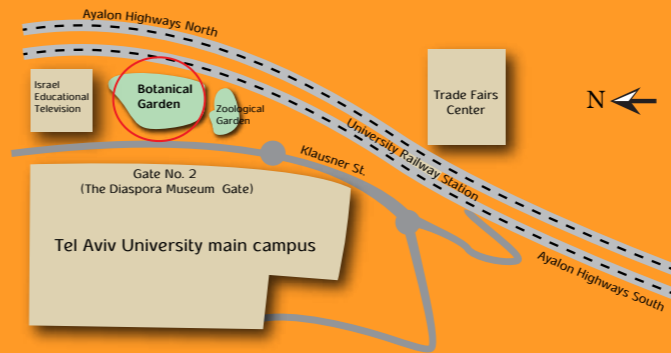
Ayalon Highways North

Israel Educational Television

Botanical Garden

Zoological Garden

Trade Fairs Center

N

University Railway Station

Klausner St.

Gate No. 2 (The Diaspora Museum Gate)

Tel Aviv University main campus

Ayalon Highways South